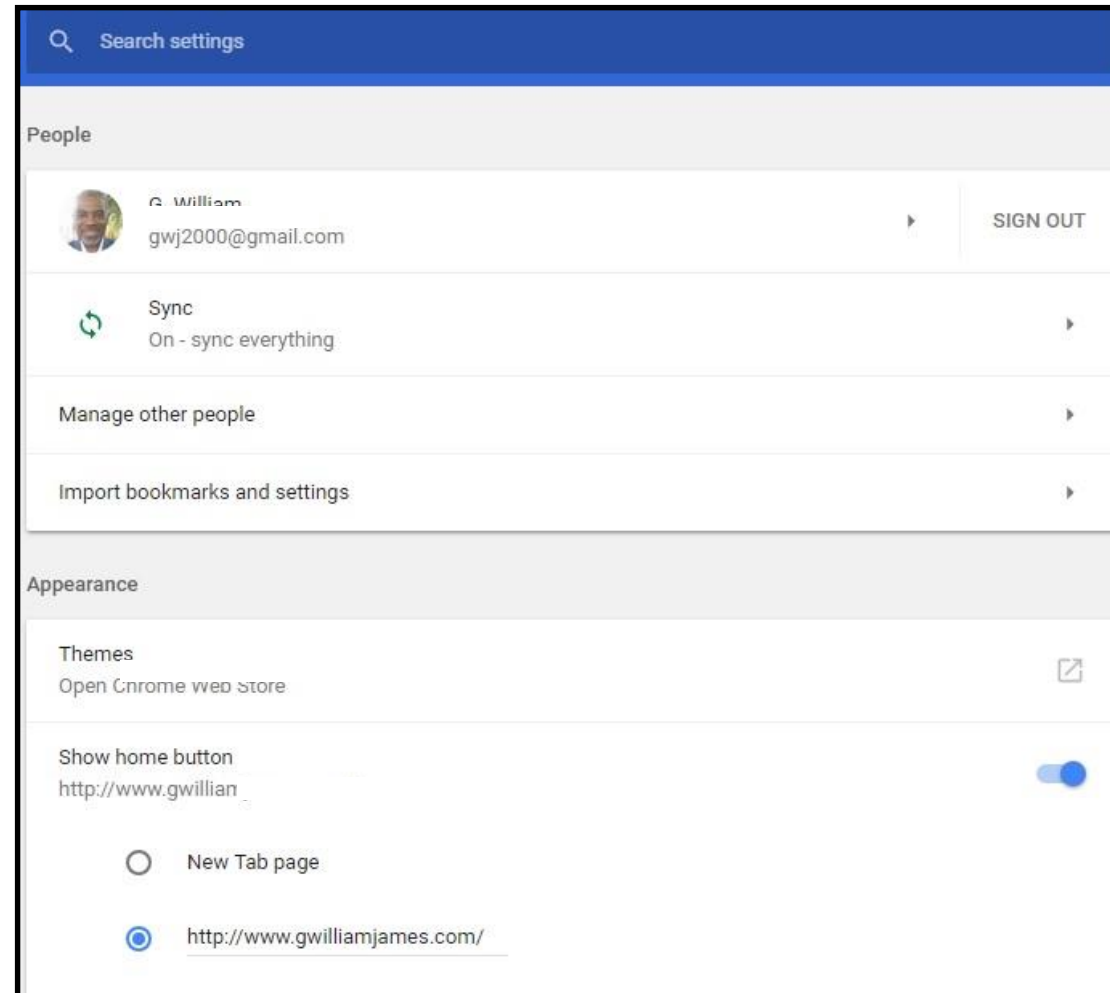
Search settings

People

G. William
gwj2000@gmail.com

SIGN OUT

Sync
On - sync everything

Manage other people

Import bookmarks and settings

Appearance

Themes
Open Chrome Web Store

Show home button
http://www.gwillian

New Tab page

http://www.gwilliamjames.com/